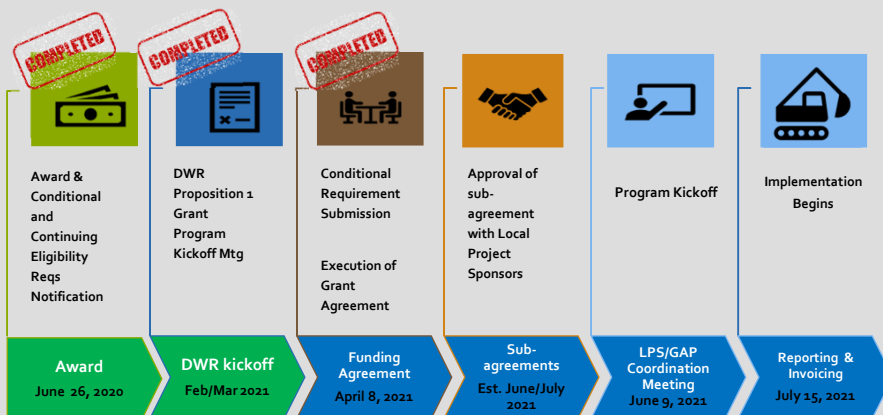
COMPLETED

Award & Conditional and Continuing Eligibility Reqs Notification

Award
June 26, 2020

COMPLETED

DWR Proposition 1 Grant Program Kickoff Mtg

DWR kickoff
Feb/Mar 2021

COMPLETED

Conditional Requirement Submission

Execution of Grant Agreement

Funding Agreement
April 8, 2021

Approval of sub-agreement with Local Project Sponsors

Sub-agreements
Est. June/July 2021

Program Kickoff

LPS/GAP Coordination Meeting
June 9, 2021

Implementation Begins

Reporting & Invoicing
July 15, 2021